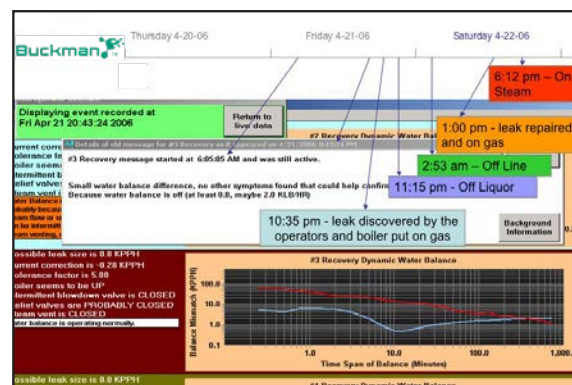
Buckman

Thursday 4-20-06

Friday 4-21-06

Saturday 4-22-06

6:12 pm – On Steam

Displaying event recorded at Fri Apr 21 20:43:24 2006

Return to live data

1:00 pm - leak repaired and on gas

#2 Recovery Dynamic Water Bal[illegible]

Details of old message for #3 Recovery as it appeared on 4/21/2006 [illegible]

#3 Recovery message started at 6:05:05 AM and was still active.

2:53 am – Off Line

Small water balance difference, no other symptoms found that could help confirm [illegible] Because water balance is off (at least 0.8, maybe 2.0 KLB/HR)

11:15 pm - Off Liquor

10:35 pm - leak discovered by the operators and boiler put on gas

Background Information

urrent corre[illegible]
olerance fa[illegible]
oiler seem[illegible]
ntermittent b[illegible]
elief valves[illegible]
team vent i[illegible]

ossible leak size is 0.8 KPPH
urrent correction is -0.28 KPPH
olerance factor is 5.00
oiler seems to be UP
ntermittent blowdown valve is CLOSED
elief valves are PROBABLY CLOSED
team vent is CLOSED
ater balance is operating normally.

#3 Recovery Dynamic Water Balance

Balance Mismatch (KPPH)

100.0
10.0
1.0
0.1

1.0
10.0
100.0
1,000

Time Span of Balance (Minutes)

ossible leak size is 0.8 KPPH

#1 Recovery Dynamic Water Balance